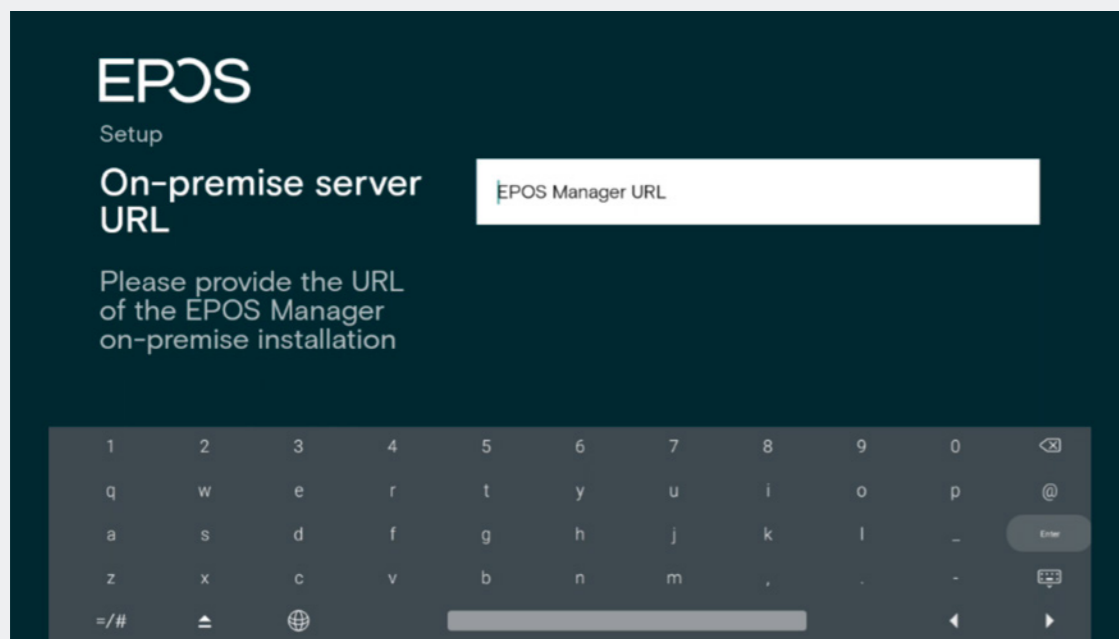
EPOS

Setup

On-premise server URL

Please provide the URL of the EPOS Manager on-premise installation

EPOS Manager URL

1 2 3 4 5 6 7 8 9 0

q w e r t y u i o p @

a s d f g h j k l _ Enter

z x c v b n m , . -

=/#